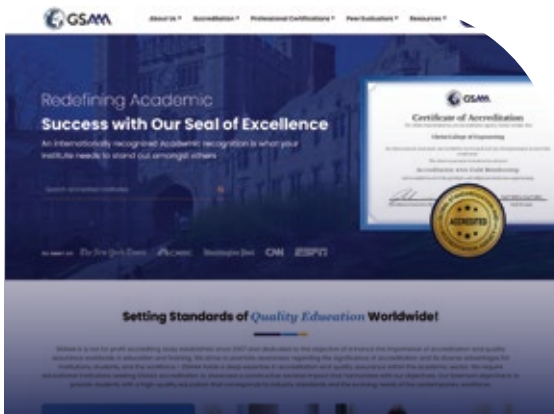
GSAM

About Us ▾ Accreditation ▾ Professional Certifications ▾ Peer Evaluators ▾ Resources ▾

Redefining Academic

Success with Our Seal of Excellence

An internationally recognized Academic recognition is what your institute needs to stand out amongst others

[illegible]

As seen on The New York Times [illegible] Washington Post CNN ESPN

GSAM

Certificate of Accreditation

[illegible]

ACCREDITED

Setting Standards of Quality Education Worldwide!

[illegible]